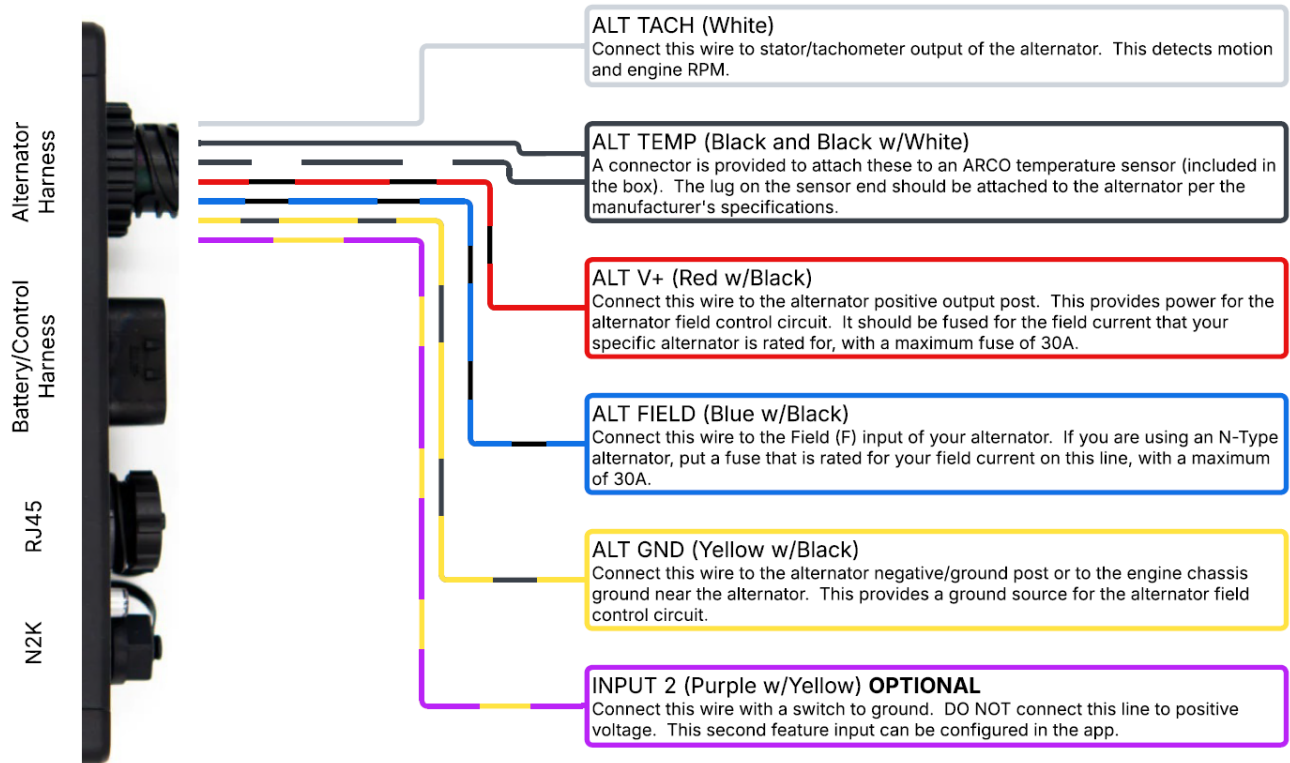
Alternator Harness

Battery/Control Harness

RJ45

N2K

ALT TACH (White)
Connect this wire to stator/tachometer output of the alternator. This detects motion and engine RPM.

ALT TEMP (Black and Black w/White)
A connector is provided to attach these to an ARCO temperature sensor (included in the box). The lug on the sensor end should be attached to the alternator per the manufacturer's specifications.

ALT V+ (Red w/Black)
Connect this wire to the alternator positive output post. This provides power for the alternator field control circuit. It should be fused for the field current that your specific alternator is rated for, with a maximum fuse of 30A.

ALT FIELD (Blue w/Black)
Connect this wire to the Field (F) input of your alternator. If you are using an N-Type alternator, put a fuse that is rated for your field current on this line, with a maximum of 30A.

ALT GND (Yellow w/Black)
Connect this wire to the alternator negative/ground post or to the engine chassis ground near the alternator. This provides a ground source for the alternator field control circuit.

INPUT 2 (Purple w/Yellow) **OPTIONAL**
Connect this wire with a switch to ground. DO NOT connect this line to positive voltage. This second feature input can be configured in the app.